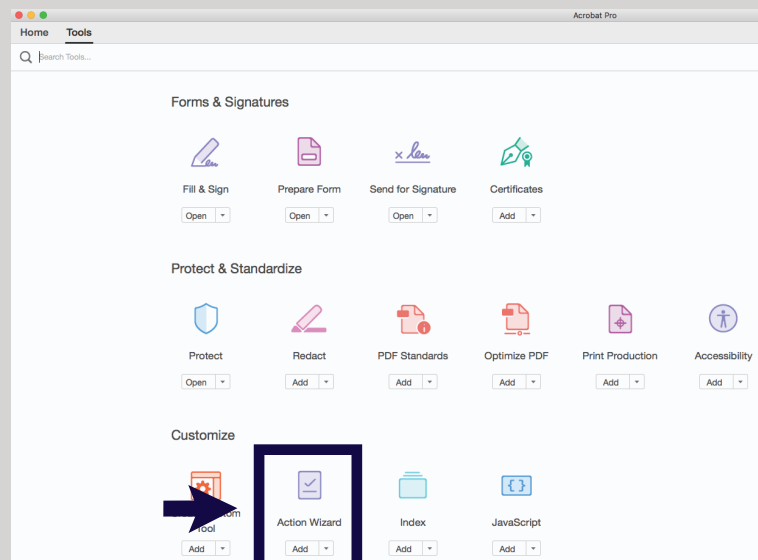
Acrobat Pro

Home Tools

Search Tools...

Forms & Signatures

Fill & Sign
Open

Prepare Form
Open

Send for Signature
Open

Certificates
Add

Protect & Standardize

Protect
Open

Redact
Add

PDF Standards
Add

Optimize PDF
Add

Print Production
Add

Accessibility
Add

Customize

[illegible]om Tool
Add

Action Wizard
Add

Index
Add

JavaScript
Add